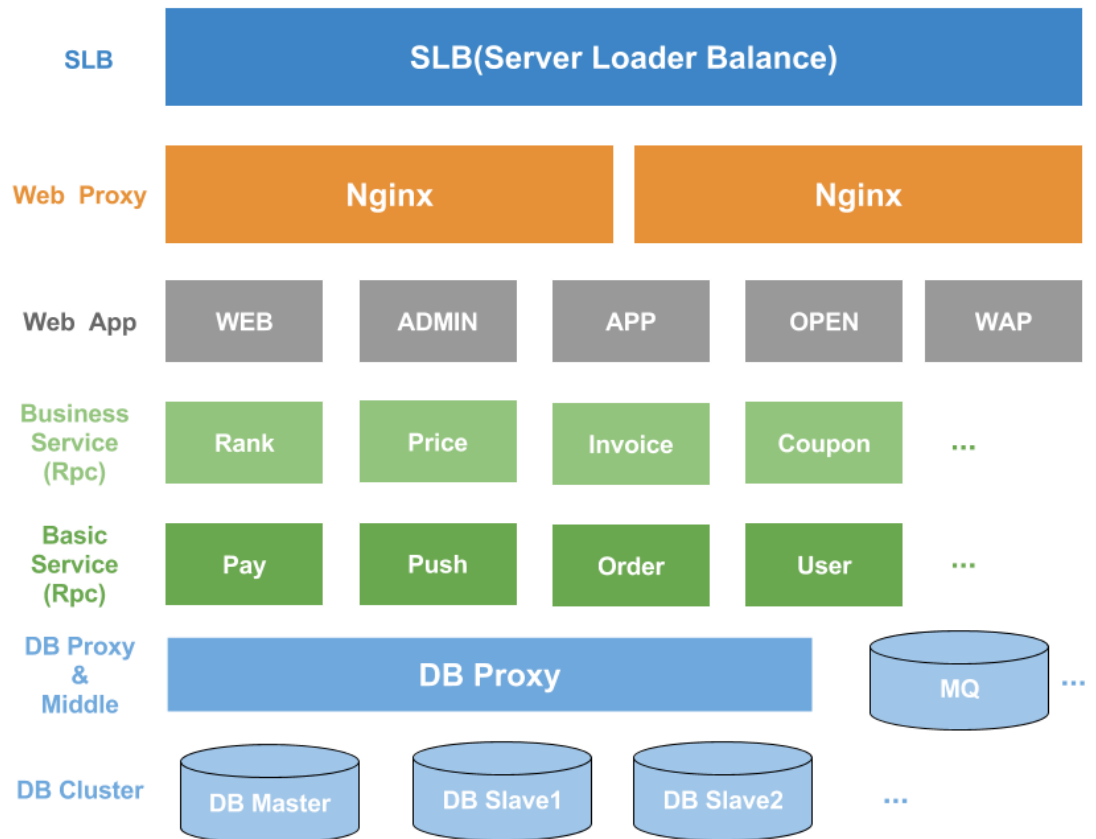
SLB

SLB(Server Loader Balance)

Web Proxy

Nginx

Nginx

Web App

WEB

ADMIN

APP

OPEN

WAP

Business Service (Rpc)

Rank

Price

Invoice

Coupon

...

Basic Service (Rpc)

Pay

Push

Order

User

...

DB Proxy & Middle

DB Proxy

MQ

...

DB Cluster

DB Master

DB Slave1

DB Slave2

...